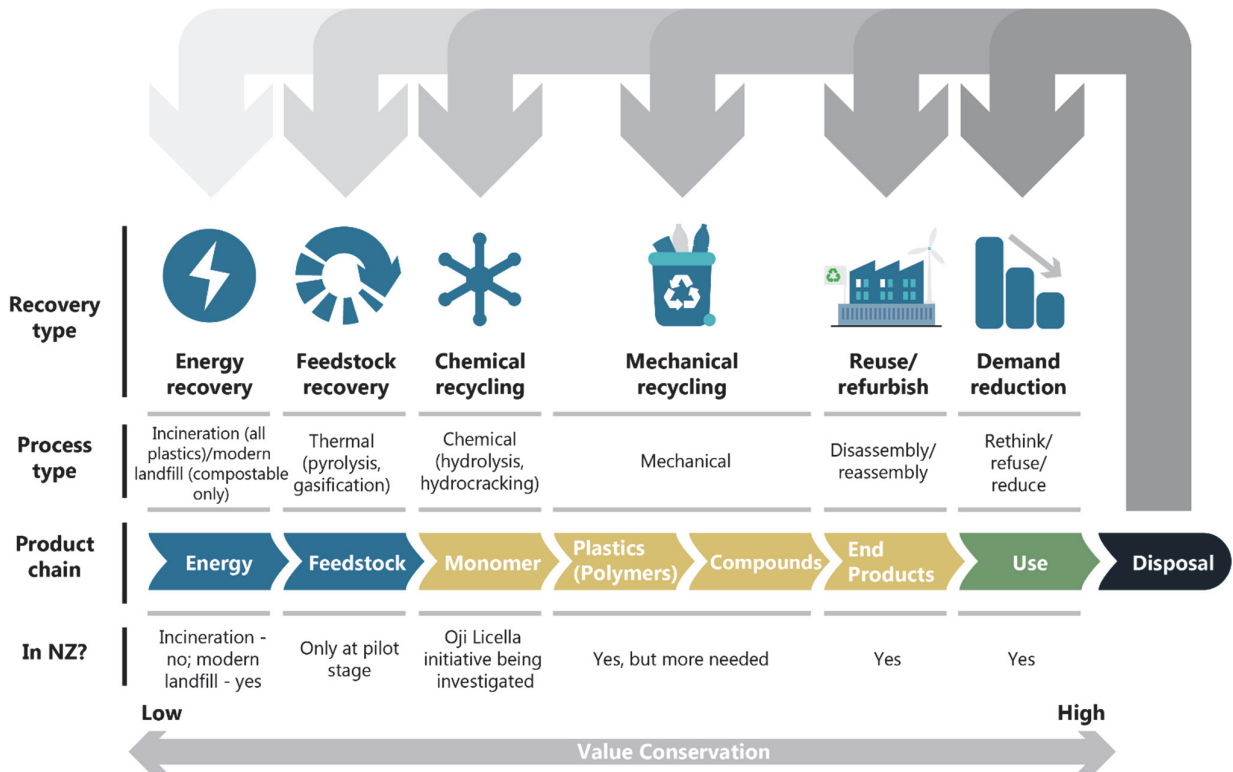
| | | | | | | | |
|---|---|---|---|---|---|---|---|
| Recovery type | Energy recovery | Feedstock recovery | Chemical recycling | Mechanical recycling | | Reuse/ refurbish | Demand reduction |
| Process type | Incineration (all plastics)/modern landfill (compostable only) | Thermal (pyrolysis, gasification) | Chemical (hydrolysis, hydrocracking) | Mechanical | | Disassembly/ reassembly | Rethink/ refuse/ reduce |
| Product chain | Energy | Feedstock | Monomer | Plastics (Polymers) | Compounds | End Products | Use |
| In NZ? | Incineration - no; modern landfill - yes | Only at pilot stage | Oji Licella initiative being investigated | Yes, but more needed | | Yes | Yes |

Disposal

Low

High

Value Conservation